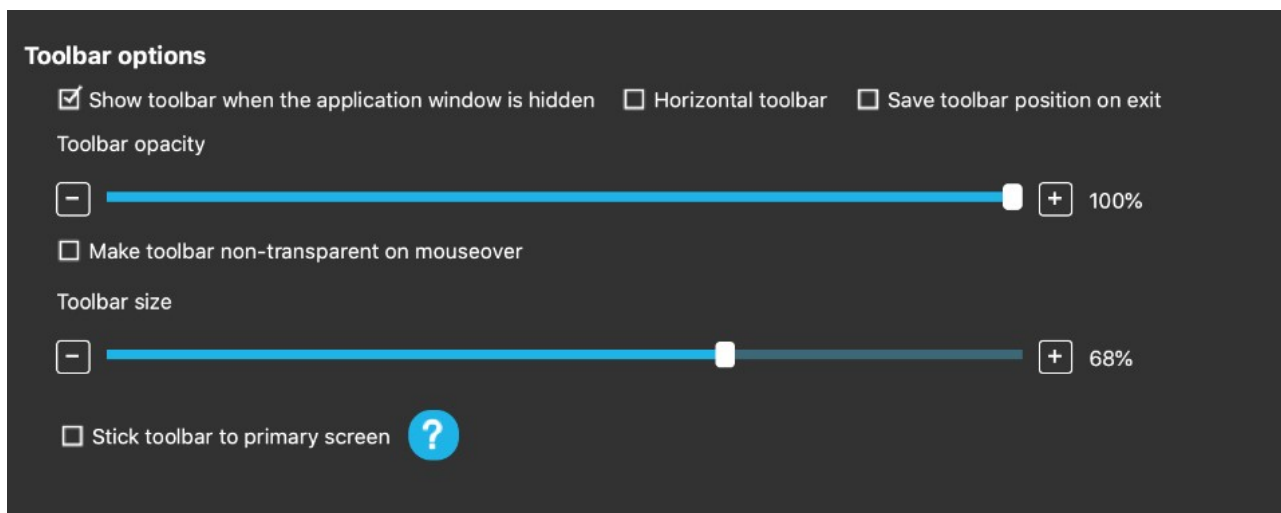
Toolbar options

☑ Show toolbar when the application window is hidden ☐ Horizontal toolbar ☐ Save toolbar position on exit

Toolbar opacity

− + 100%

☐ Make toolbar non-transparent on mouseover

Toolbar size

− + 68%

☐ Stick toolbar to primary screen ?